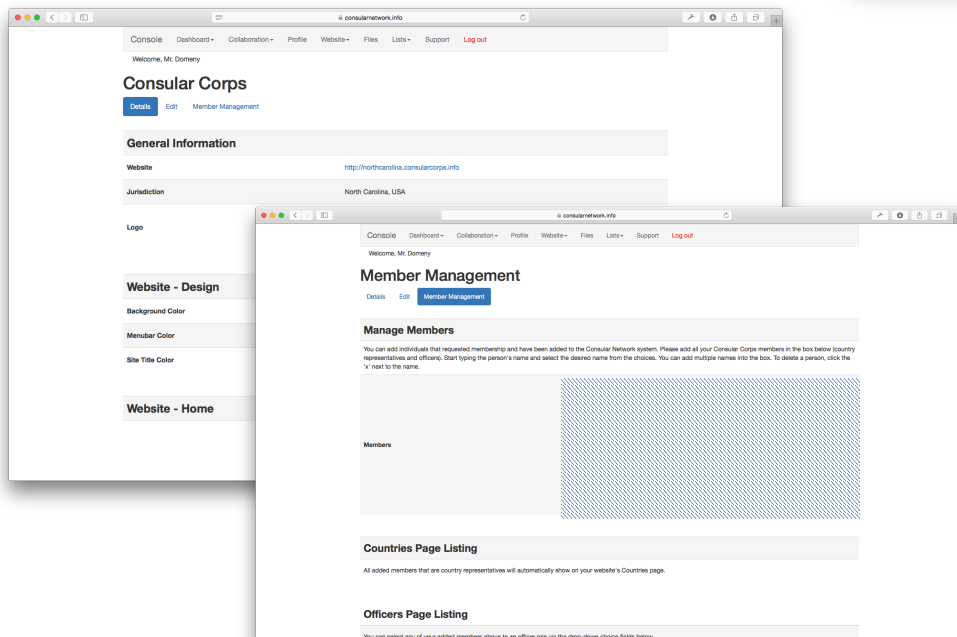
consularnetwork.info

Console Dashboard▾ Collaboration▾ Profile Website▾ Files Lists▾ Support Log out

Welcome, Mr. Domeny

Consular Corps

Details Edit Member Management

General Information

| Website | http://northcarolina.consularcorps.info |
|---|---|
| Jurisdiction | North Carolina, USA |
| Logo | |

Website - Design

Background Color

Menubar Color

Site Title Color

Website - Home

consularnetwork.info

Console Dashboard▾ Collaboration▾ Profile Website▾ Files Lists▾ Support Log out

Welcome, Mr. Domeny

Member Management

Details Edit Member Management

Manage Members

You can add individuals that requested membership and have been added to the Consular Network system. Please add all your Consular Corps members in the box below (country representatives and officers). Start typing the person's name and select the desired name from the choices. You can add multiple names into the box. To delete a person, click the 'x' next to the name.

Members

Countries Page Listing

All added members that are country representatives will automatically show on your website's Countries page.

Officers Page Listing

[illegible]